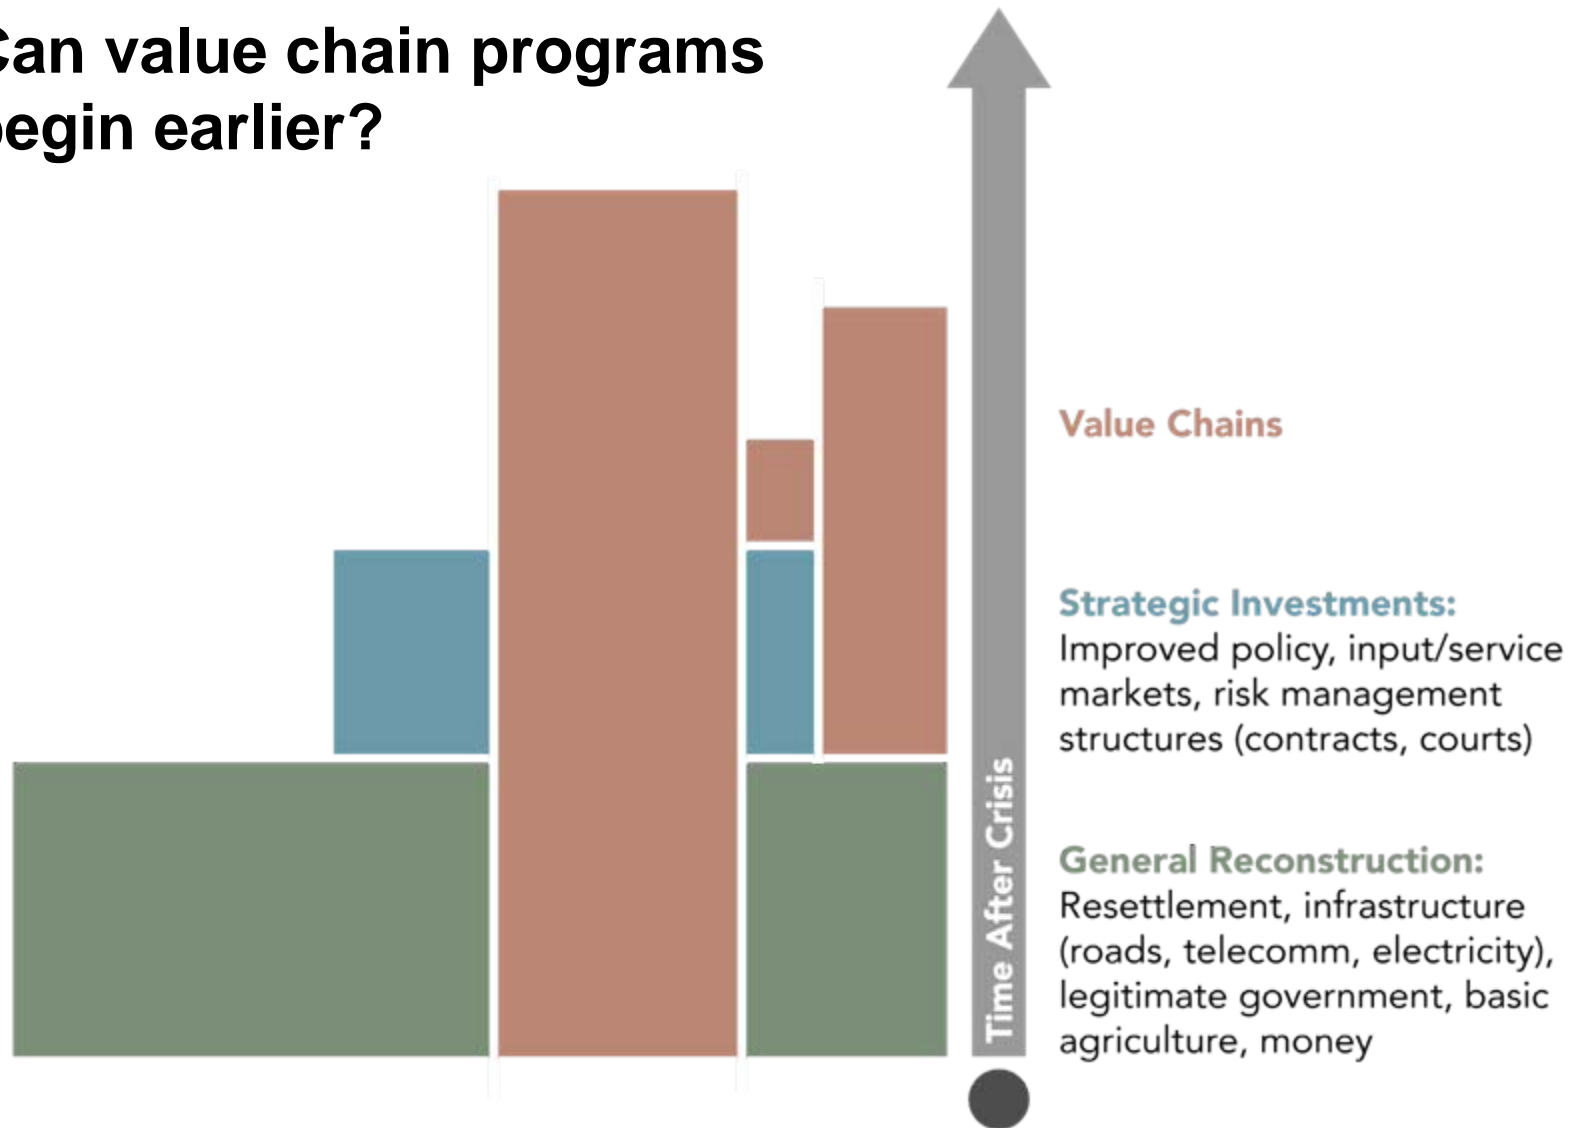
Can value chain programs begin earlier?

Time After Crisis

Value Chains

Strategic Investments:
Improved policy, input/service markets, risk management structures (contracts, courts)

General Reconstruction:
Resettlement, infrastructure (roads, telecomm, electricity), legitimate government, basic agriculture, money